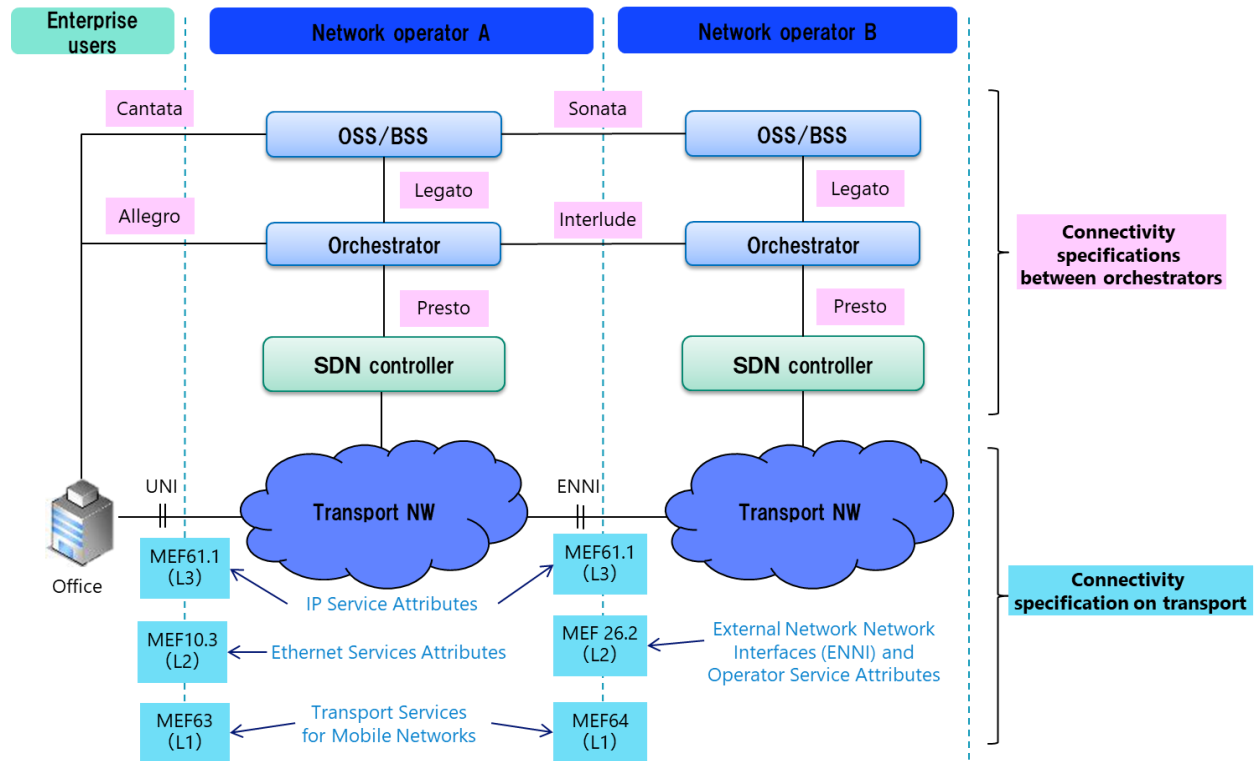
Enterprise users

Network operator A

Network operator B

Cantata

Sonata

OSS/BSS

OSS/BSS

Legato

Legato

Allegro

Interlude

Orchestrator

Orchestrator

Presto

Presto

SDN controller

SDN controller

Connectivity specifications between orchestrators

UNI

ENNI

Transport NW

Transport NW

Office

MEF61.1 (L3)

MEF61.1 (L3)

IP Service Attributes

MEF10.3 (L2)

Ethernet Services Attributes

MEF 26.2 (L2)

External Network Network Interfaces (ENNI) and Operator Service Attributes

MEF63 (L1)

Transport Services for Mobile Networks

MEF64 (L1)

Connectivity specification on transport